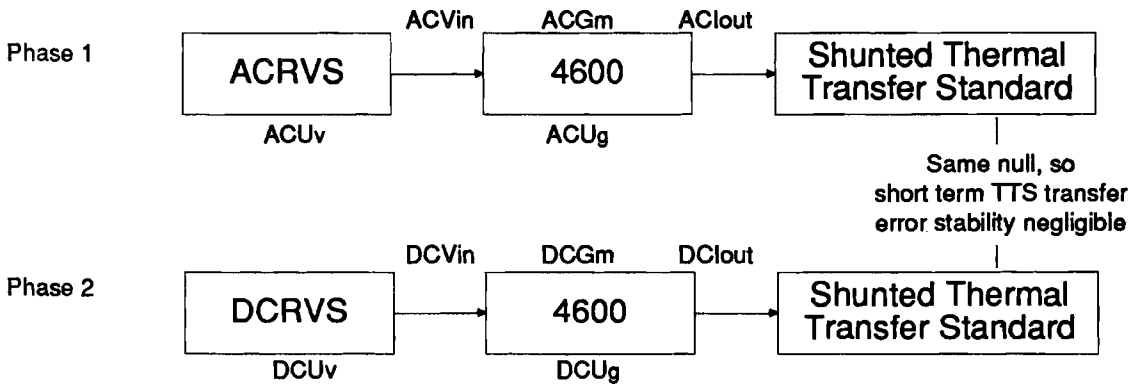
Phase 1

ACVin ACGm AClout

ACRVS

4600

Shunted Thermal Transfer Standard

ACUv ACUg

Same null, so short term TTS transfer error stability negligible

Phase 2

DCVin DCGm DClout

DCRVS

4600

Shunted Thermal Transfer Standard

DCUv DCUg